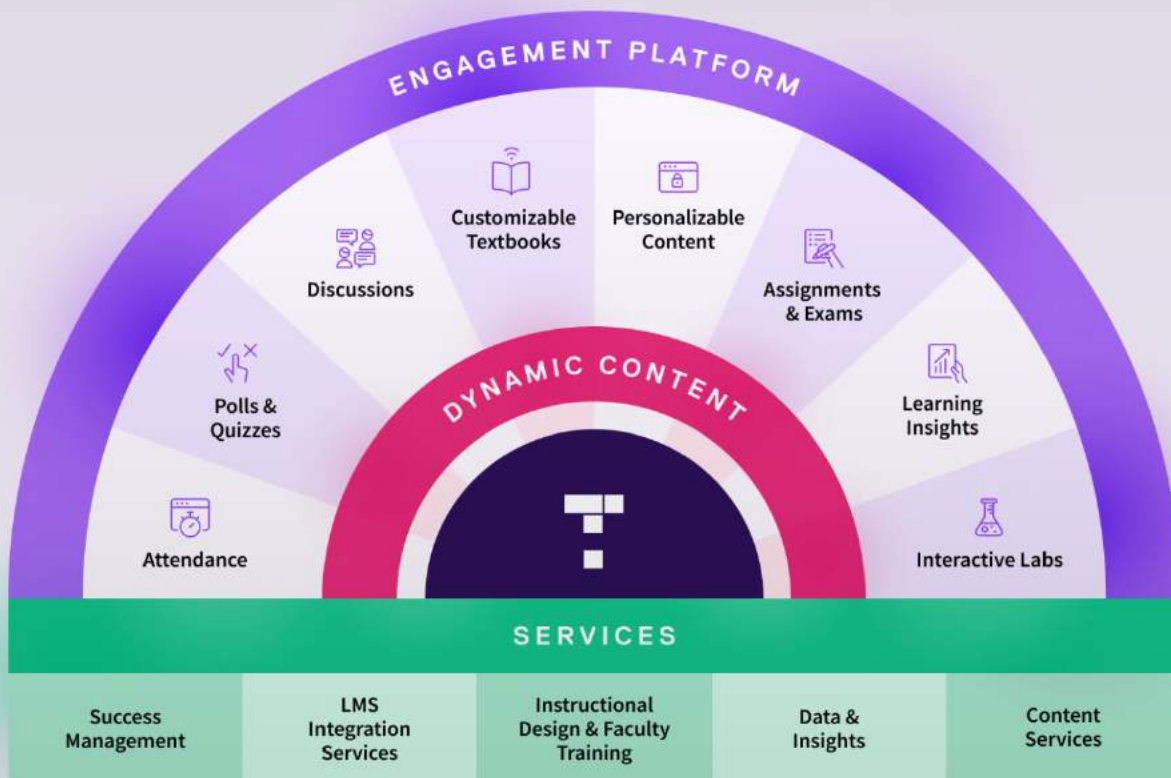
ENGAGEMENT PLATFORM

Attendance

Polls & Quizzes

Discussions

Customizable Textbooks

Personalizable Content

Assignments & Exams

Learning Insights

Interactive Labs

DYNAMIC CONTENT

SERVICES

| Success Management | LMS Integration Services | Instructional Design & Faculty Training | Data & Insights | Content Services |
|---|---|---|---|---|